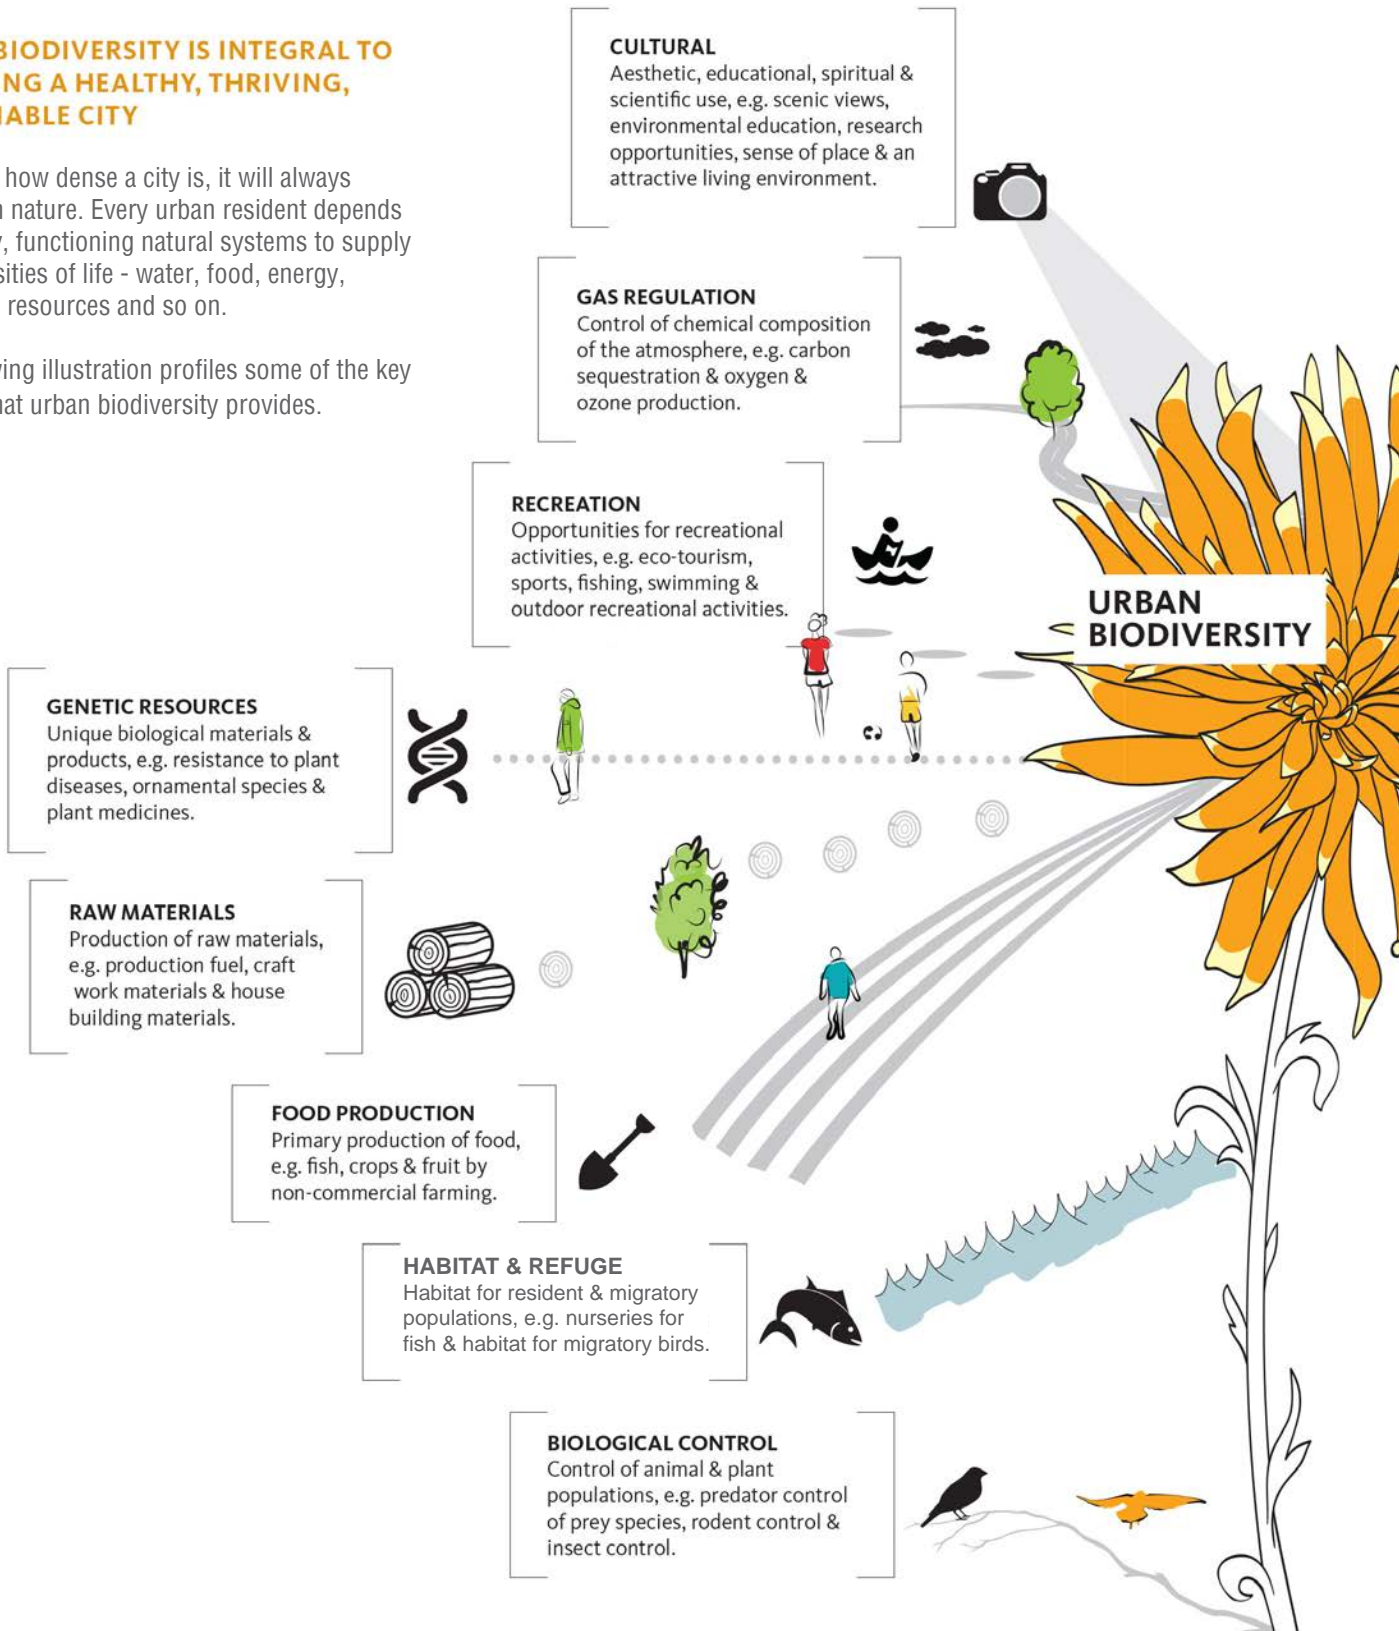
BIODIVERSITY IS INTEGRAL TO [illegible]NG A HEALTHY, THRIVING, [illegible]ABLE CITY

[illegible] how dense a city is, it will always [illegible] nature. Every urban resident depends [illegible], functioning natural systems to supply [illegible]sities of life - water, food, energy, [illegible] resources and so on.

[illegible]ing illustration profiles some of the key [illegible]at urban biodiversity provides.

CULTURAL
Aesthetic, educational, spiritual & scientific use, e.g. scenic views, environmental education, research opportunities, sense of place & an attractive living environment.

GAS REGULATION
Control of chemical composition of the atmosphere, e.g. carbon sequestration & oxygen & ozone production.

RECREATION
Opportunities for recreational activities, e.g. eco-tourism, sports, fishing, swimming & outdoor recreational activities.

URBAN BIODIVERSITY

GENETIC RESOURCES
Unique biological materials & products, e.g. resistance to plant diseases, ornamental species & plant medicines.

RAW MATERIALS
Production of raw materials, e.g. production fuel, craft work materials & house building materials.

FOOD PRODUCTION
Primary production of food, e.g. fish, crops & fruit by non-commercial farming.

HABITAT & REFUGE
Habitat for resident & migratory populations, e.g. nurseries for fish & habitat for migratory birds.

BIOLOGICAL CONTROL
Control of animal & plant populations, e.g. predator control of prey species, rodent control & insect control.